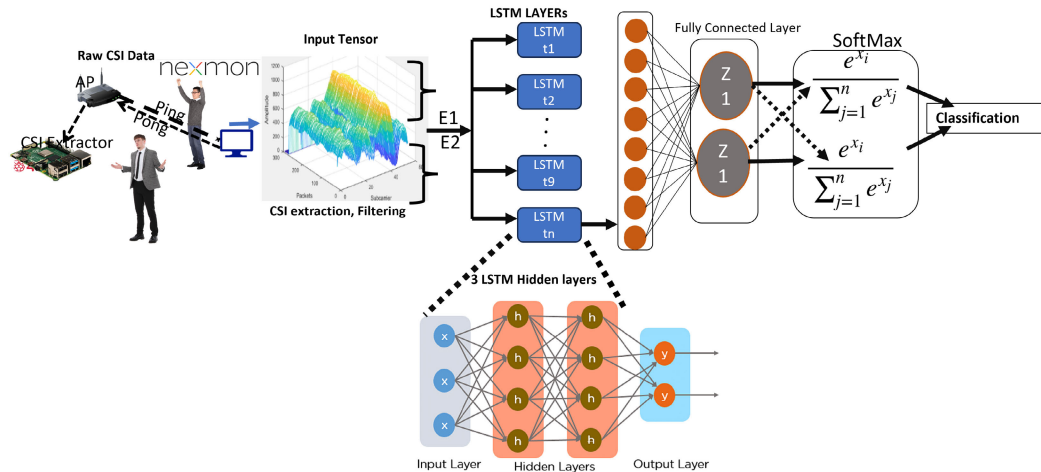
Raw CSI Data

nexmon

AP

Ping

Pong

CSI Extractor

Input Tensor

CSI extraction, Filtering

E1

E2

LSTM LAYERs

LSTM t1

LSTM t2

LSTM t9

LSTM tn

Fully Connected Layer

Z 1

Z 1

SoftMax

$\frac{e^{x_i}}{\sum_{j=1}^{n} e^{x_j}}$

$\frac{e^{x_i}}{\sum_{j=1}^{n} e^{x_j}}$

Classification

3 LSTM Hidden layers

x x x

h h h h

h h h h

y y

Input Layer

Hidden Layers

Output Layer